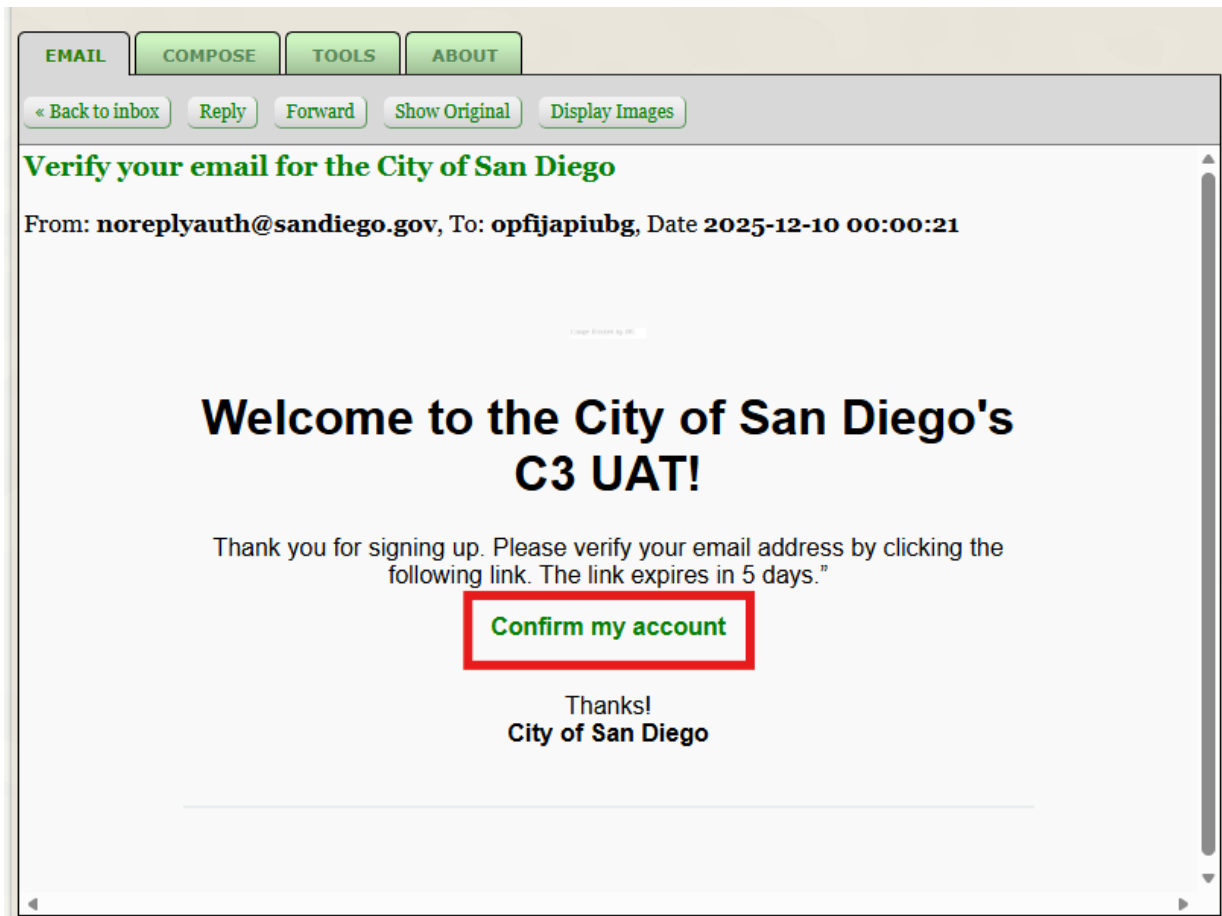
EMAIL COMPOSE TOOLS ABOUT

« Back to inbox Reply Forward Show Original Display Images

Verify your email for the City of San Diego

From: noreplyauth@sandiego.gov, To: opfijapiubg, Date 2025-12-10 00:00:21

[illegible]

Welcome to the City of San Diego's C3 UAT!

Thank you for signing up. Please verify your email address by clicking the following link. The link expires in 5 days."

Confirm my account

Thanks!
City of San Diego